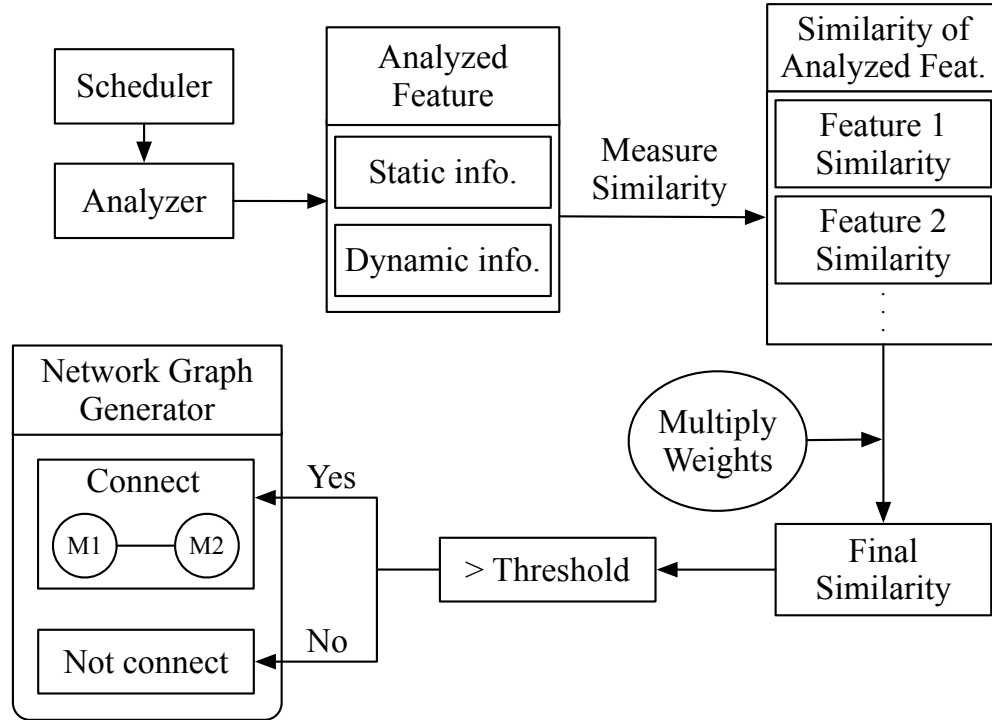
Scheduler

Analyzer

Analyzed Feature

Static info.

Dynamic info.

Measure Similarity

Similarity of Analyzed Feat.

Feature 1 Similarity

Feature 2 Similarity

Network Graph Generator

Connect

M1

M2

Not connect

Yes

No

Multiply Weights

> Threshold

Final Similarity